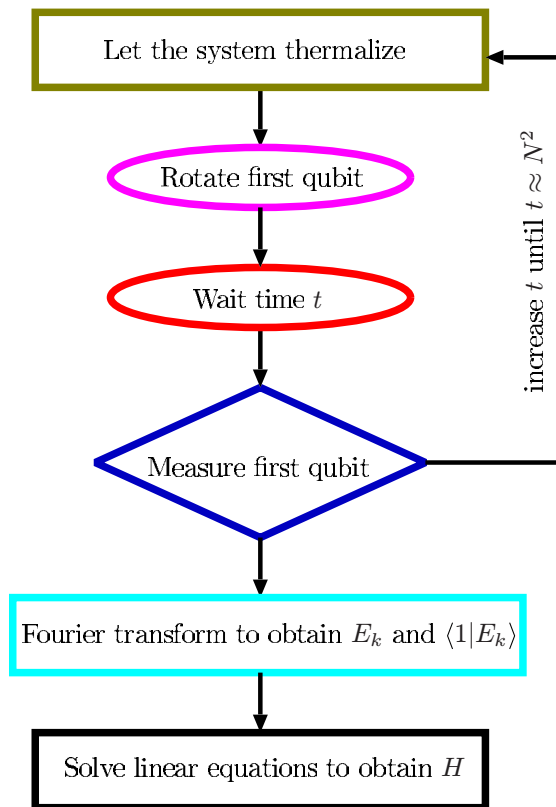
Let the system thermalize

Rotate first qubit

Wait time $t$

Measure first qubit

increase $t$ until $t \approx N^2$

Fourier transform to obtain $E_k$ and $\langle 1|E_k\rangle$

Solve linear equations to obtain $H$